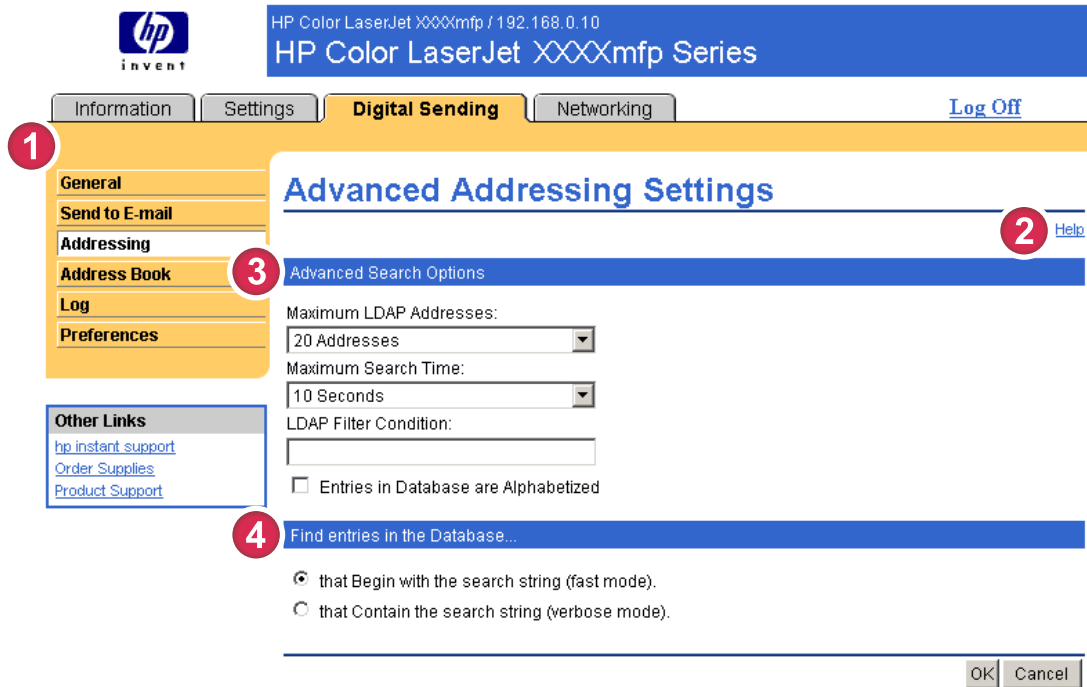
hp
invent

HP Color LaserJet XXXXmfp / 192.168.0.10
HP Color LaserJet XXXXmfp Series

Information | Settings | Digital Sending | Networking

Log Off

1

General
Send to E-mail
Addressing
Address Book
Log
Preferences

Other Links
hp instant support
Order Supplies
Product Support

Advanced Addressing Settings

2 Help

3 Advanced Search Options

Maximum LDAP Addresses:
20 Addresses
Maximum Search Time:
10 Seconds
LDAP Filter Condition:

Entries in Database are Alphabetized

4 Find entries in the Database...

that Begin with the search string (fast mode).
that Contain the search string (verbose mode).

OK Cancel